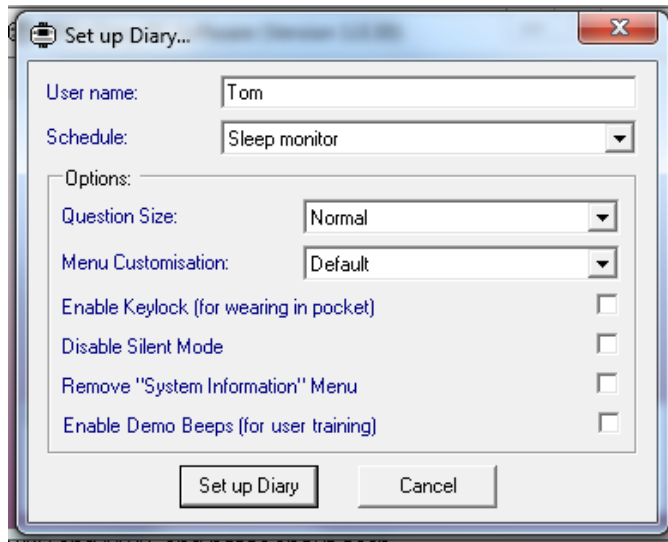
Set up Diary...

User name: Tom

Schedule: Sleep monitor

Options:

Question Size: Normal

Menu Customisation: Default

Enable Keylock (for wearing in pocket)

Disable Silent Mode

Remove "System Information" Menu

Enable Demo Beeps (for user training)

Set up Diary

Cancel